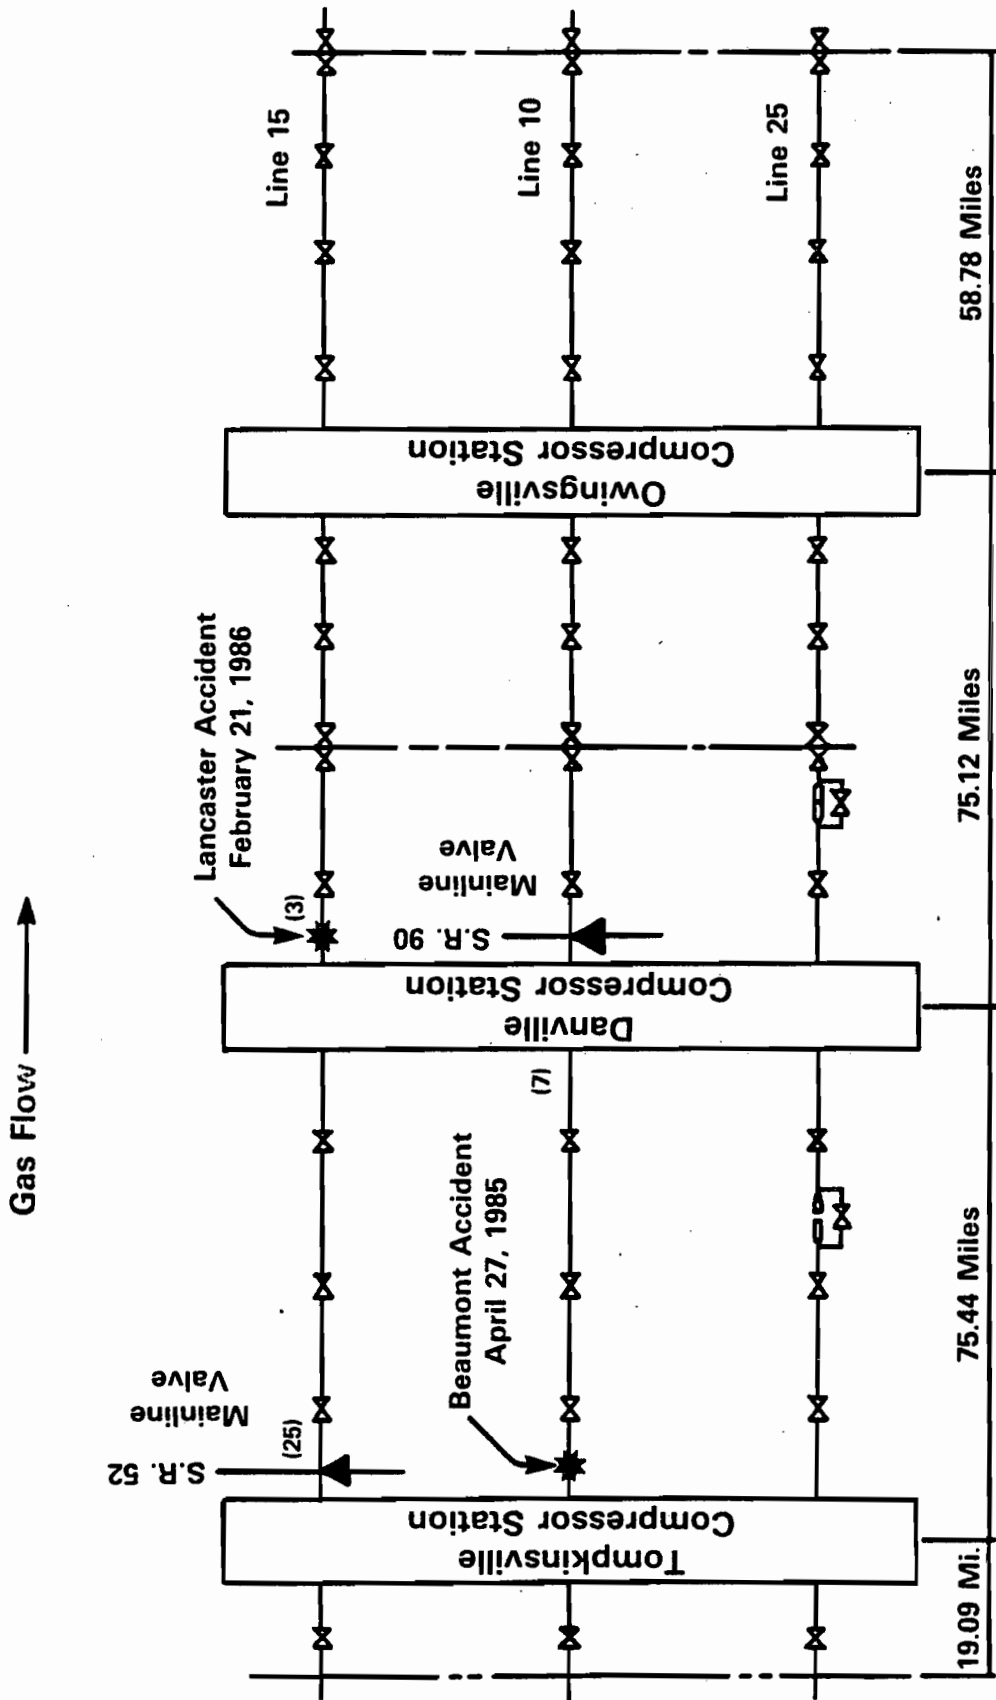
Gas Flow

Line 15

Line 10

Line 25

Owingsville Compressor Station

Lancaster Accident February 21, 1986

(3)

Mainline Valve

S.R. 90

Danville Compressor Station

(7)

Beaumont Accident April 27, 1985

Mainline Valve

S.R. 52

(25)

Tompkinsville Compressor Station

19.09 Mi.

75.44 Miles

75.12 Miles

58.78 Miles